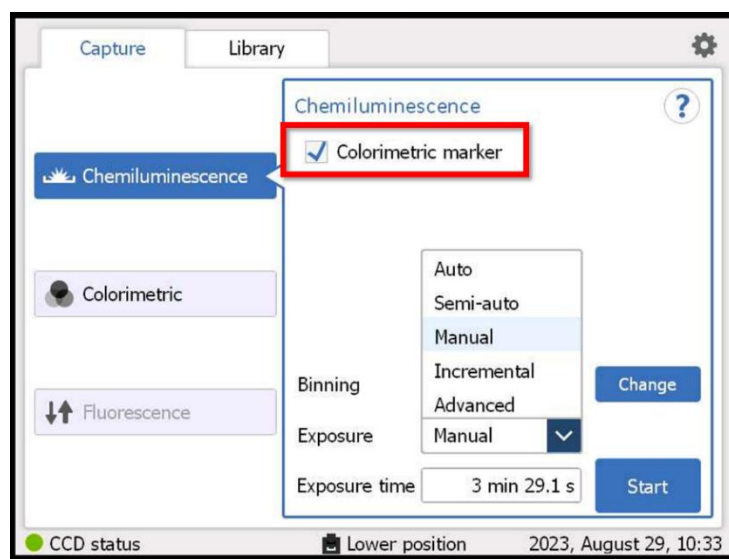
Capture
Library

Chemiluminescence
Colorimetric
Fluorescence

Chemiluminescence
?
Colorimetric marker

Auto
Semi-auto
Manual
Incremental
Advanced

Binning
Change
Exposure
Manual
Exposure time
3 min 29.1 s
Start

CCD status
Lower position
2023, August 29, 10:33